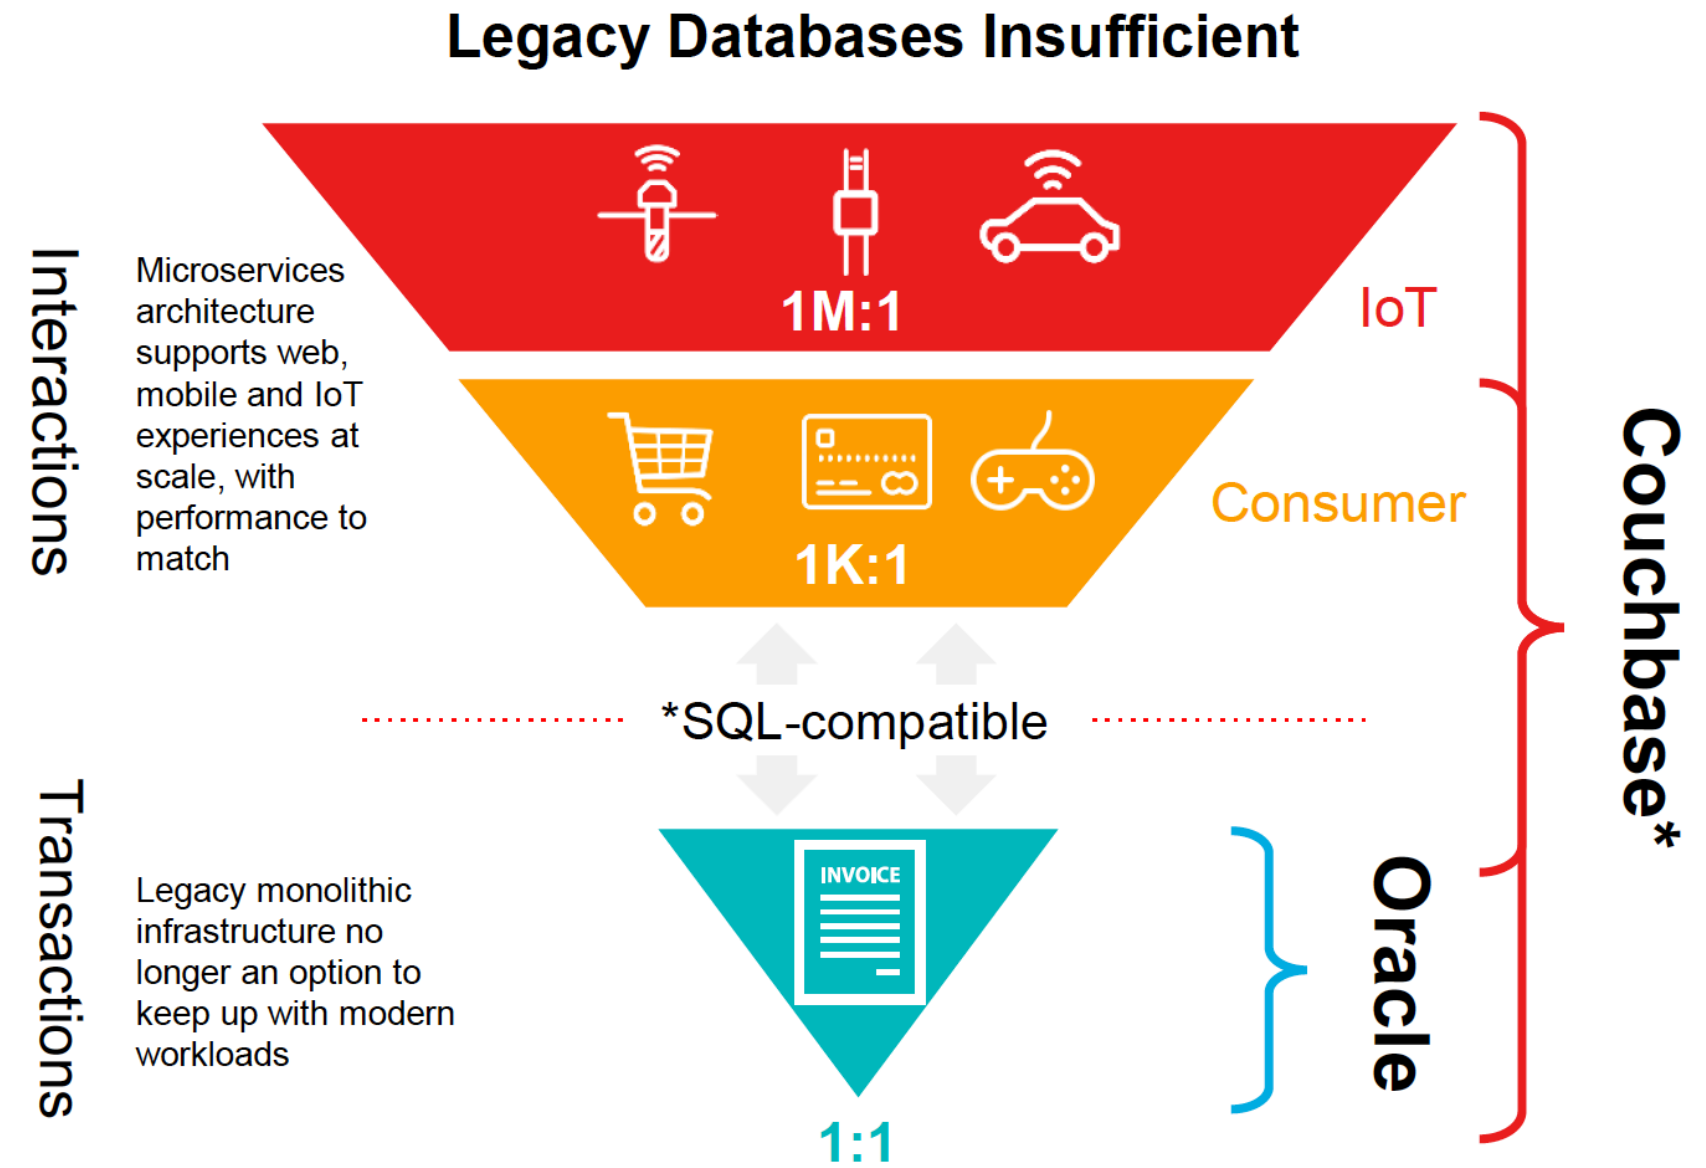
Legacy Databases Insufficient

Interactions

Microservices architecture supports web, mobile and IoT experiences at scale, with performance to match

1M:1

IoT

1K:1

Consumer

Couchbase*

*SQL-compatible

Transactions

Legacy monolithic infrastructure no longer an option to keep up with modern workloads

INVOICE

1:1

Oracle